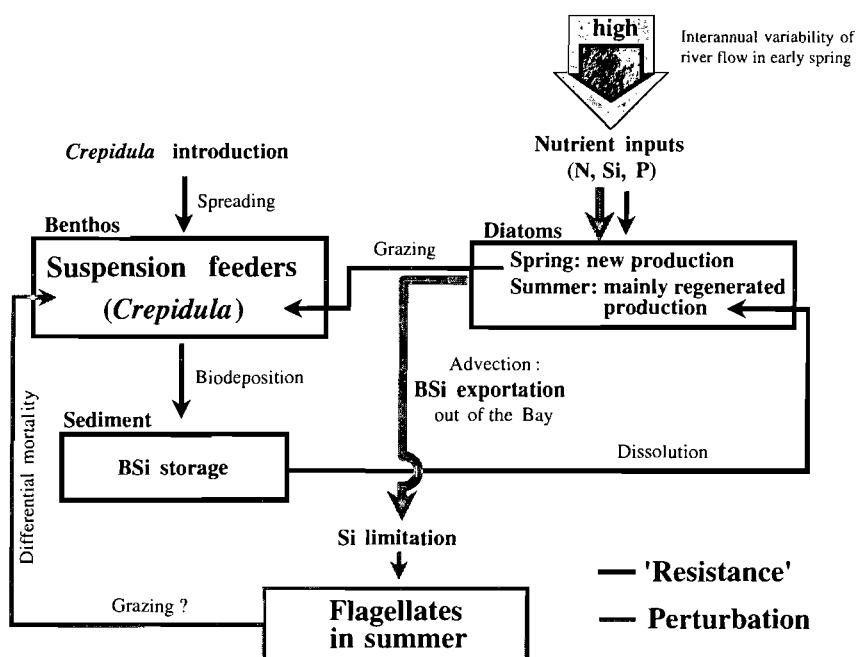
high

Interannual variability of river flow in early spring

*Crepidula* introduction

Nutrient inputs (N, Si, P)

Spreading

Benthos

Diatoms

Grazing

Suspension feeders (*Crepidula*)

Spring: new production

Summer: mainly regenerated production

Biodeposition

Advection :

BSi exportation

out of the Bay

Differential mortality

Sediment

BSi storage

Dissolution

Si limitation

Grazing ?

Flagellates in summer

'Resistance'

Perturbation